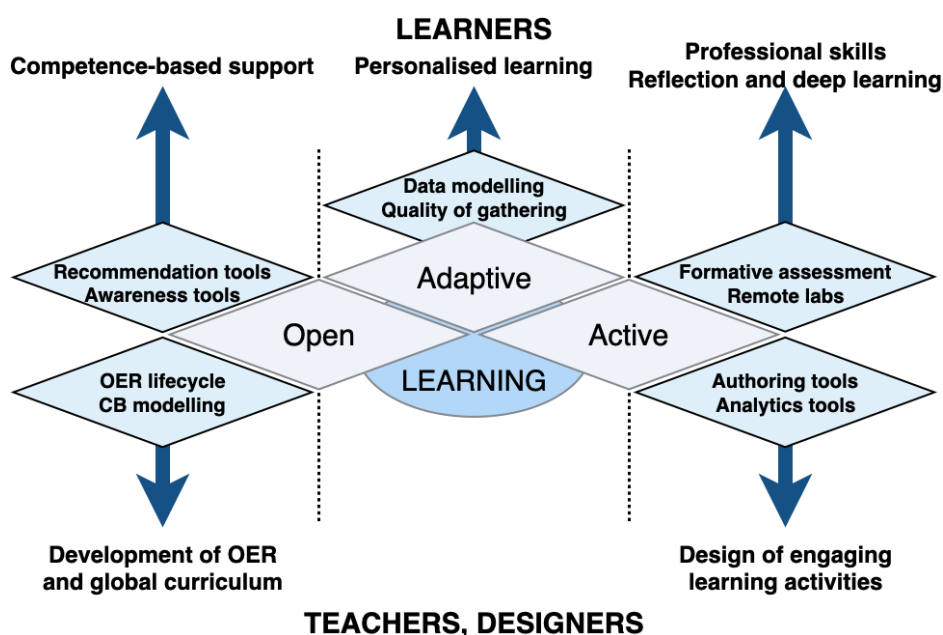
LEARNERS

Competence-based support

Personalised learning

Professional skills
Reflection and deep learning

Data modelling
Quality of gathering

Recommendation tools
Awareness tools

Adaptive

Formative assessment
Remote labs

Open

Active

LEARNING

OER lifecycle
CB modelling

Authoring tools
Analytics tools

Development of OER
and global curriculum

Design of engaging
learning activities

TEACHERS, DESIGNERS